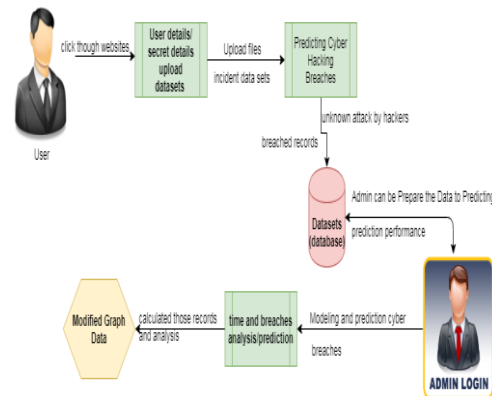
User

click though websites

User details/ secret details upload datasets

Upload files

incident data sets

Predicting Cyber Hacking Breaches

unknown attack by hackers

breached records

Datasets (database)

Admin can be Prepare the Data to Predicting

prediction performance

ADMIN LOGIN

Modeling and prediction cyber

breaches

time and breaches analysis/prediction

calculated those records and analysis

Modified Graph Data